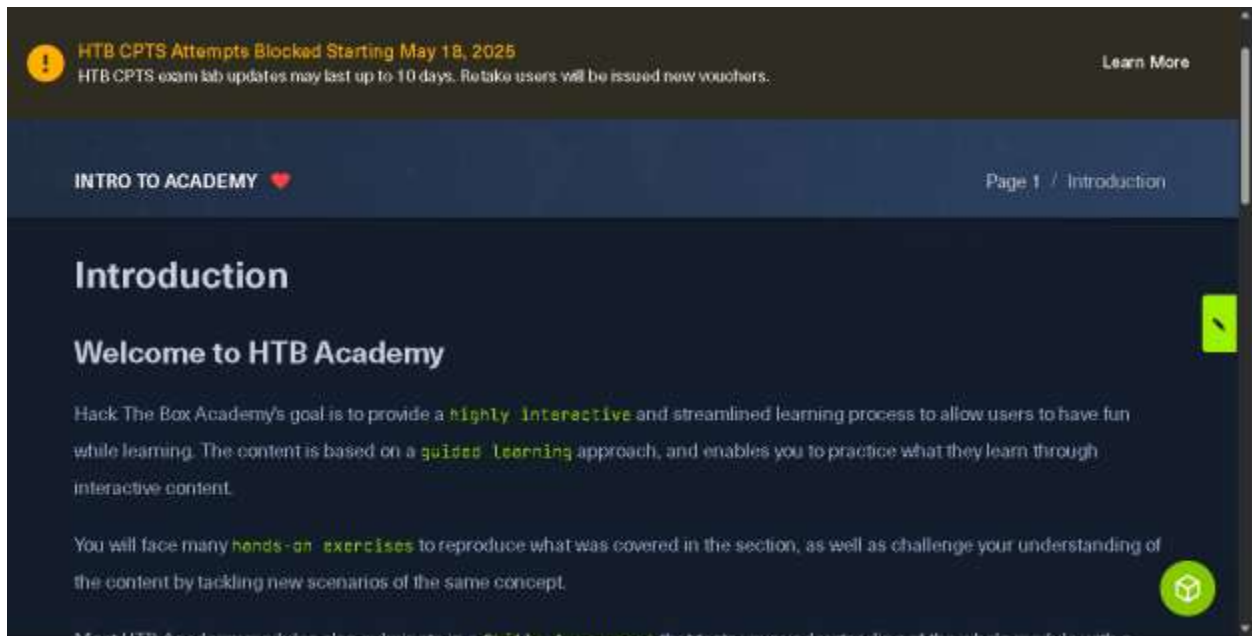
HTB CPTS Attempts Blocked Starting May 18, 2025
HTB CPTS exam lab updates may last up to 10 days. Retake users will be issued new vouchers.

Learn More

INTRO TO ACADEMY

Page 1 / Introduction

Introduction

Welcome to HTB Academy

Hack The Box Academy's goal is to provide a highly interactive and streamlined learning process to allow users to have fun while learning. The content is based on a guided learning approach, and enables you to practice what they learn through interactive content.

You will face many hands-on exercises to reproduce what was covered in the section, as well as challenge your understanding of the content by tackling new scenarios of the same concept.

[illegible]